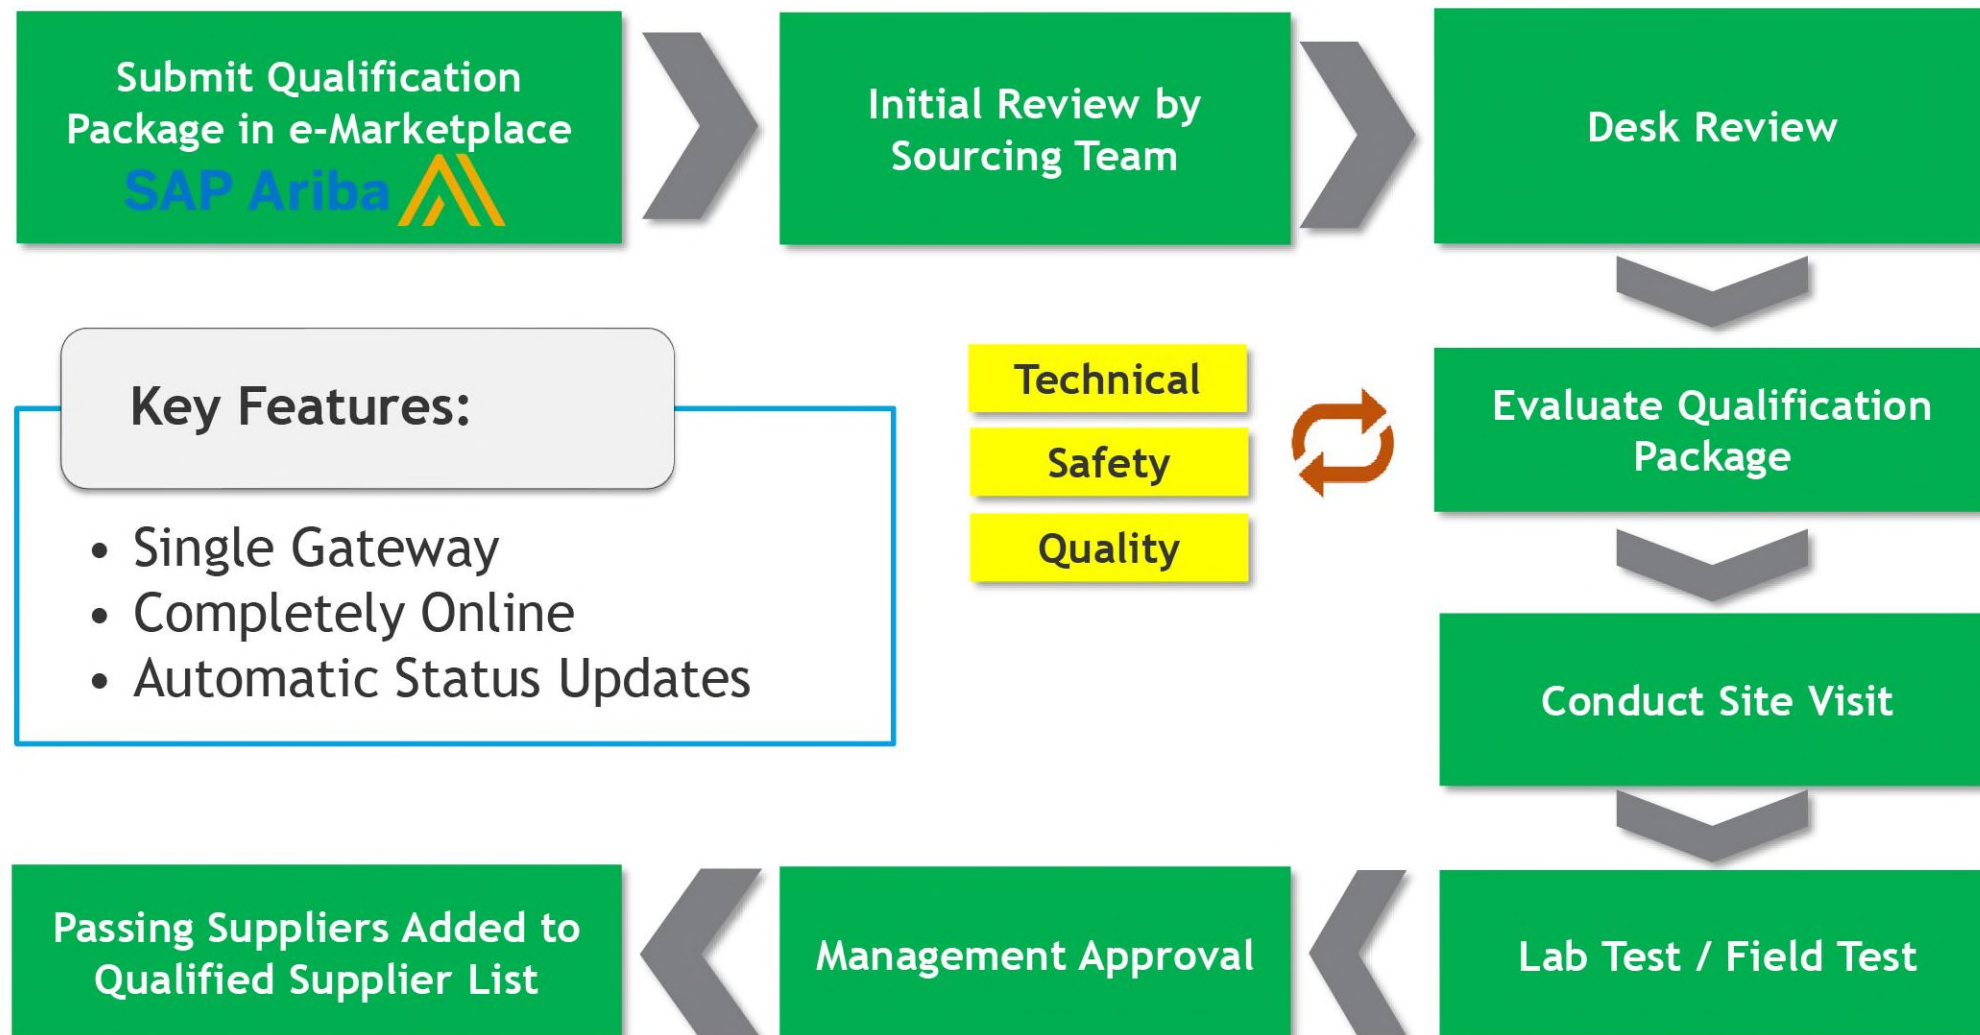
Submit Qualification Package in e-Marketplace
SAP Ariba

Initial Review by Sourcing Team

Desk Review

Key Features:

- Single Gateway
- Completely Online
- Automatic Status Updates

Technical

Safety

Quality

Evaluate Qualification Package

Conduct Site Visit

Lab Test / Field Test

Management Approval

Passing Suppliers Added to Qualified Supplier List